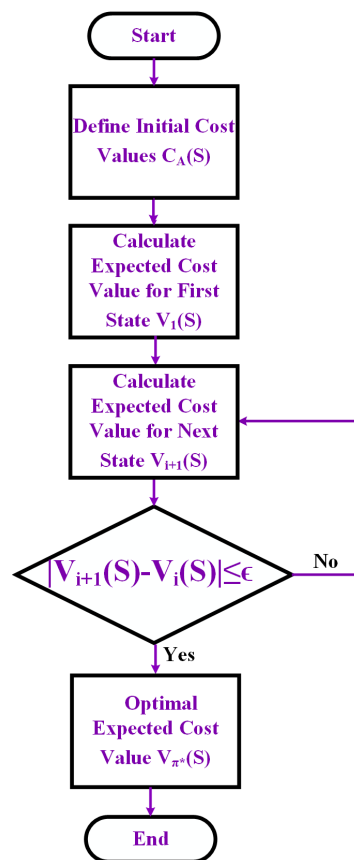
Start

Define Initial Cost Values $C_A(S)$

Calculate Expected Cost Value for First State $V_1(S)$

Calculate Expected Cost Value for Next State $V_{i+1}(S)$

$|V_{i+1}(S)-V_i(S)|\leq\epsilon$

No

Yes

Optimal Expected Cost Value $V_{\pi^*}(S)$

End